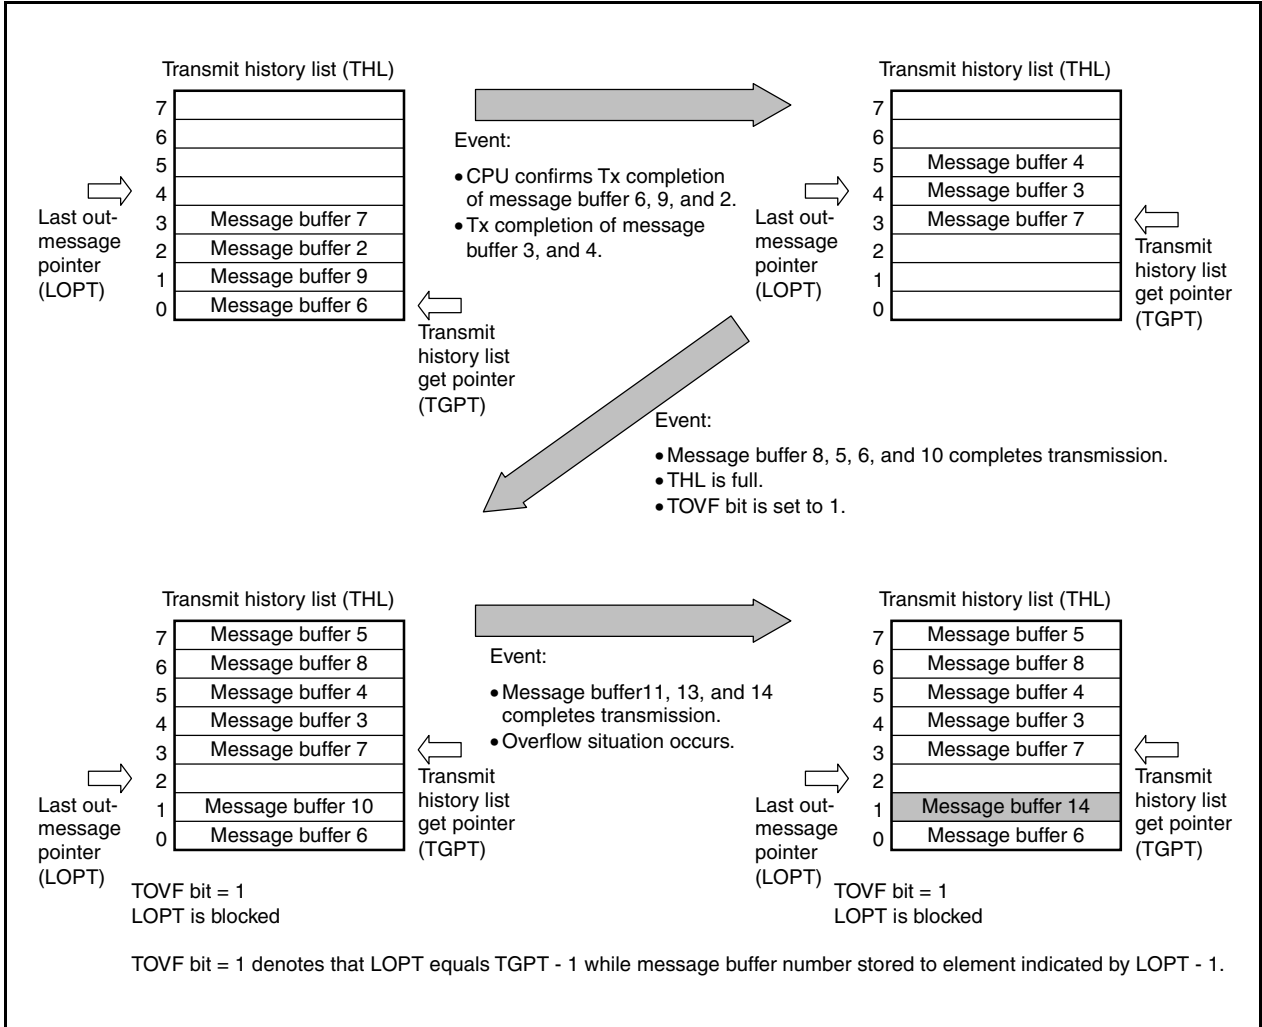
Transmit history list (THL)

| | |
|---|---|
| 7 | |
| 6 | |
| 5 | |
| 4 | |
| 3 | Message buffer 7 |
| 2 | Message buffer 2 |
| 1 | Message buffer 9 |
| 0 | Message buffer 6 |

Last out-message pointer (LOPT)

Transmit history list get pointer (TGPT)

Event:
• CPU confirms Tx completion of message buffer 6, 9, and 2.
• Tx completion of message buffer 3, and 4.

Transmit history list (THL)

| | |
|---|---|
| 7 | |
| 6 | |
| 5 | Message buffer 4 |
| 4 | Message buffer 3 |
| 3 | Message buffer 7 |
| 2 | |
| 1 | |
| 0 | |

Last out-message pointer (LOPT)

Transmit history list get pointer (TGPT)

Event:
• Message buffer 8, 5, 6, and 10 completes transmission.
• THL is full.
• TOVF bit is set to 1.

Transmit history list (THL)

| | |
|---|---|
| 7 | Message buffer 5 |
| 6 | Message buffer 8 |
| 5 | Message buffer 4 |
| 4 | Message buffer 3 |
| 3 | Message buffer 7 |
| 2 | |
| 1 | Message buffer 10 |
| 0 | Message buffer 6 |

Transmit history list get pointer (TGPT)

Last out-message pointer (LOPT)

TOVF bit = 1
LOPT is blocked

Event:
• Message buffer11, 13, and 14 completes transmission.
• Overflow situation occurs.

Transmit history list (THL)

| | |
|---|---|
| 7 | Message buffer 5 |
| 6 | Message buffer 8 |
| 5 | Message buffer 4 |
| 4 | Message buffer 3 |
| 3 | Message buffer 7 |
| 2 | |
| 1 | Message buffer 14 |
| 0 | Message buffer 6 |

Transmit history list get pointer (TGPT)

Last out-message pointer (LOPT)

TOVF bit = 1
LOPT is blocked

TOVF bit = 1 denotes that LOPT equals TGPT - 1 while message buffer number stored to element indicated by LOPT - 1.